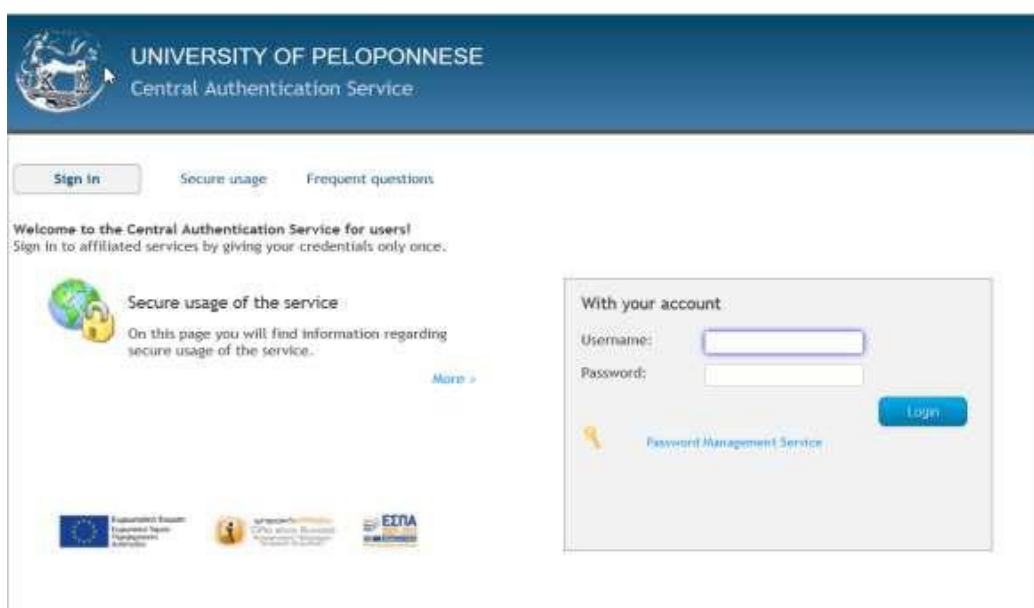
UNIVERSITY OF PELOPONNESE
Central Authentication Service

Sign in
Secure usage
Frequent questions

Welcome to the Central Authentication Service for users!
Sign in to affiliated services by giving your credentials only once.

Secure usage of the service
On this page you will find information regarding secure usage of the service.
More »

With your account
Username:
Password:
Login
Password Management Service

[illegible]
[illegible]
ΕΣΠΑ